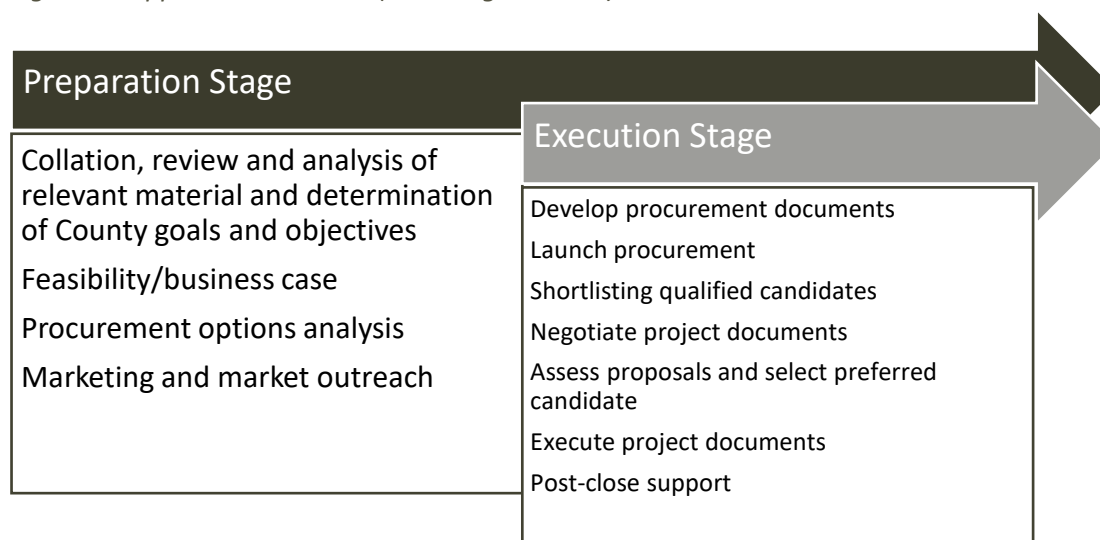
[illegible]

Preparation Stage

Collation, review and analysis of relevant material and determination of County goals and objectives

Feasibility/business case

Procurement options analysis

Marketing and market outreach

Execution Stage

Develop procurement documents

Launch procurement

Shortlisting qualified candidates

Negotiate project documents

Assess proposals and select preferred candidate

Execute project documents

Post-close support